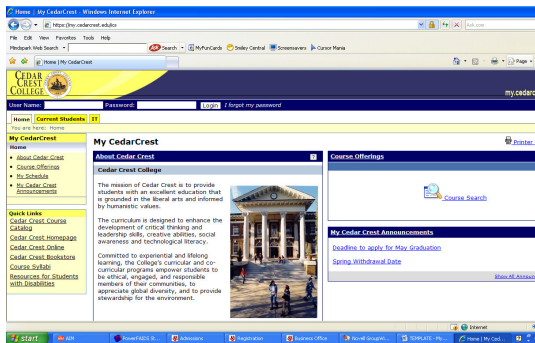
Home | My CedarCrest - Windows Internet Explorer

https://my.cedarcrest.edu/ics

Ask.com

File Edit View Favorites Tools Help

Mindspark Web Search

Search · MyFunCards Smiley Central Screensavers Cursor Mania

Home | My CedarCrest

Page

CEDAR CREST COLLEGE

my.cedarc

User Name: Password: Login I forgot my password

Home Current Students IT

You are here: Home

My CedarCrest

Home

About Cedar Crest

Course Offerings

My Schedule

My Cedar Crest Announcements

Quick Links

Cedar Crest Course Catalog

Cedar Crest Homepage

Cedar Crest Online

Cedar Crest Bookstore

Course Syllabi

Resources for Students with Disabilities

My CedarCrest

Printer

About Cedar Crest

Cedar Crest College

The mission of Cedar Crest is to provide students with an excellent education that is grounded in the liberal arts and informed by humanistic values.

The curriculum is designed to enhance the development of critical thinking and leadership skills, creative abilities, social awareness and technological literacy.

Committed to experiential and lifelong learning, the College's curricular and co-curricular programs empower students to be ethical, engaged, and responsible members of their communities, to appreciate global diversity, and to provide stewardship for the environment.

Course Offerings

Course Search

My Cedar Crest Announcements

Deadline to apply for May Graduation

Spring Withdrawal Date

Show All Announ

Internet

start AIM PowerPAIDS Sr... Admissions Registration Business Office Novell GroupWi... TEMPLATE - My... Home | My Ced...